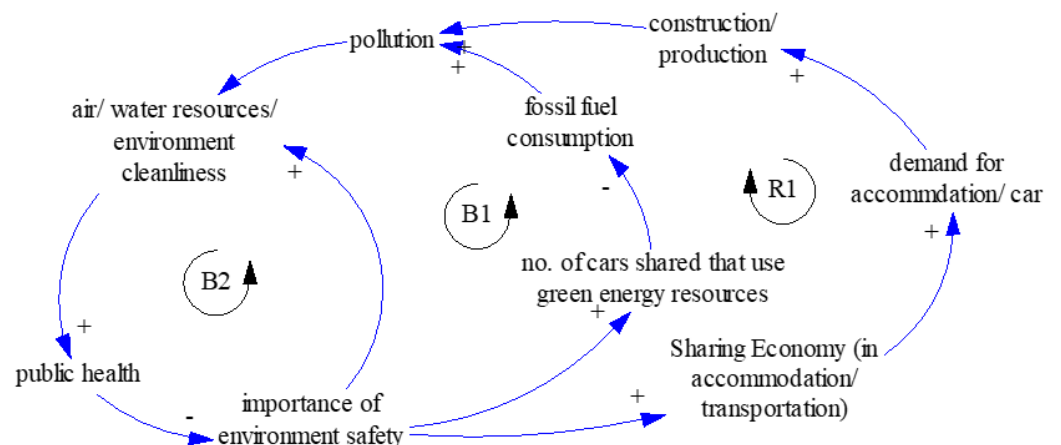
pollution

construction/ production

+

+

+

air/ water resources/ environment cleanliness

fossil fuel consumption

demand for accommdation/ car

+

-

R1

B1

+

no. of cars shared that use green energy resources

B2

+

+

public health

Sharing Economy (in accommodation/ transportation)

+

-

importance of environment safety